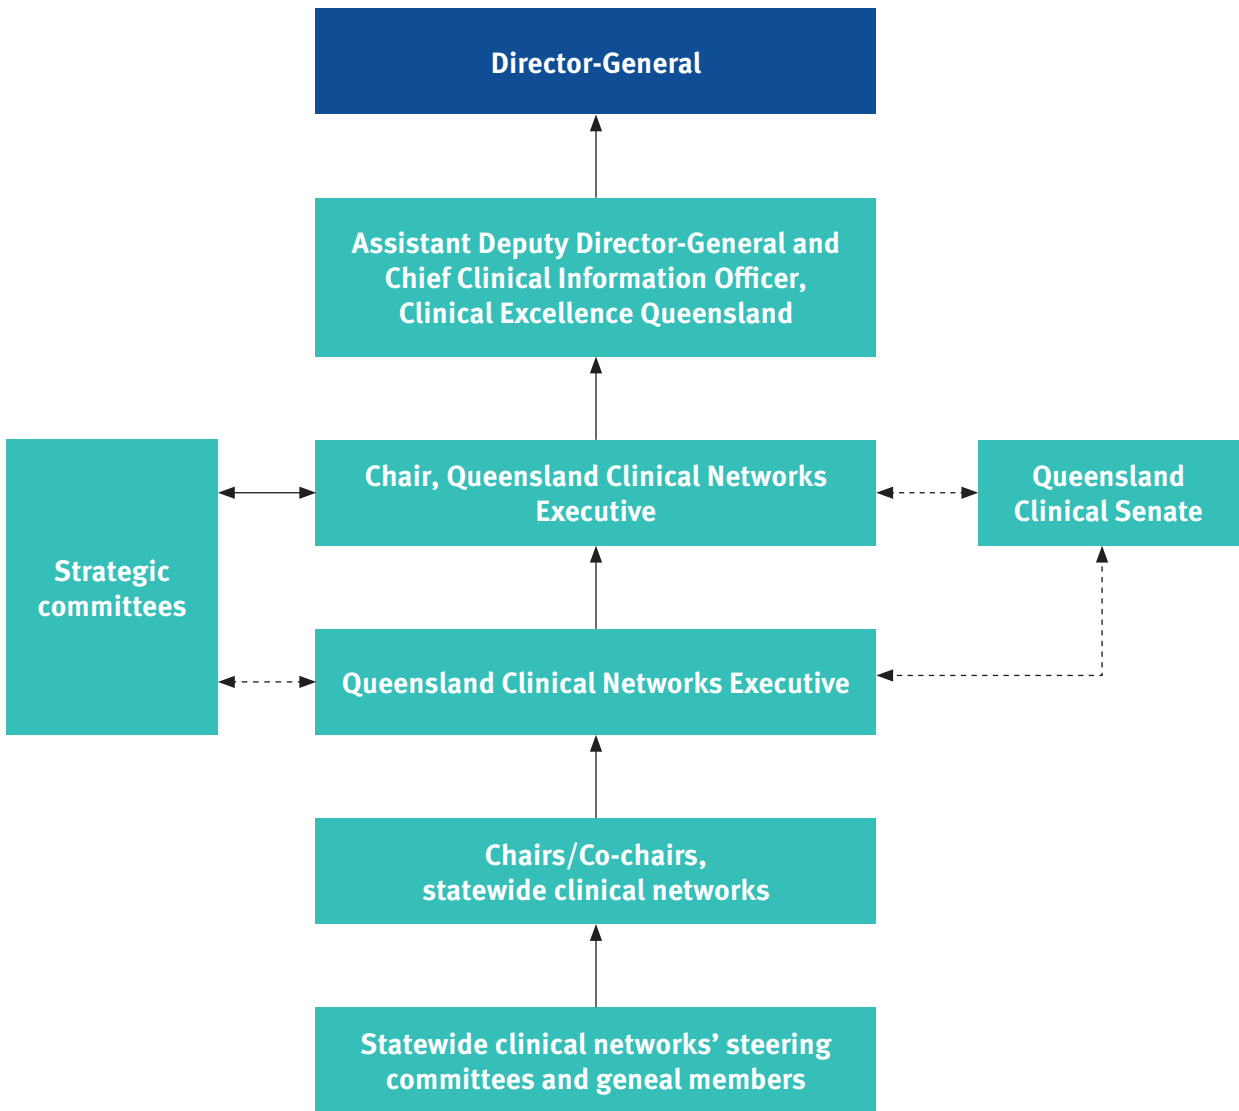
Director-General

Assistant Deputy Director-General and Chief Clinical Information Officer, Clinical Excellence Queensland

Strategic committees

Chair, Queensland Clinical Networks Executive

Queensland Clinical Senate

Queensland Clinical Networks Executive

Chairs/Co-chairs, statewide clinical networks

Statewide clinical networks' steering committees and geneal members